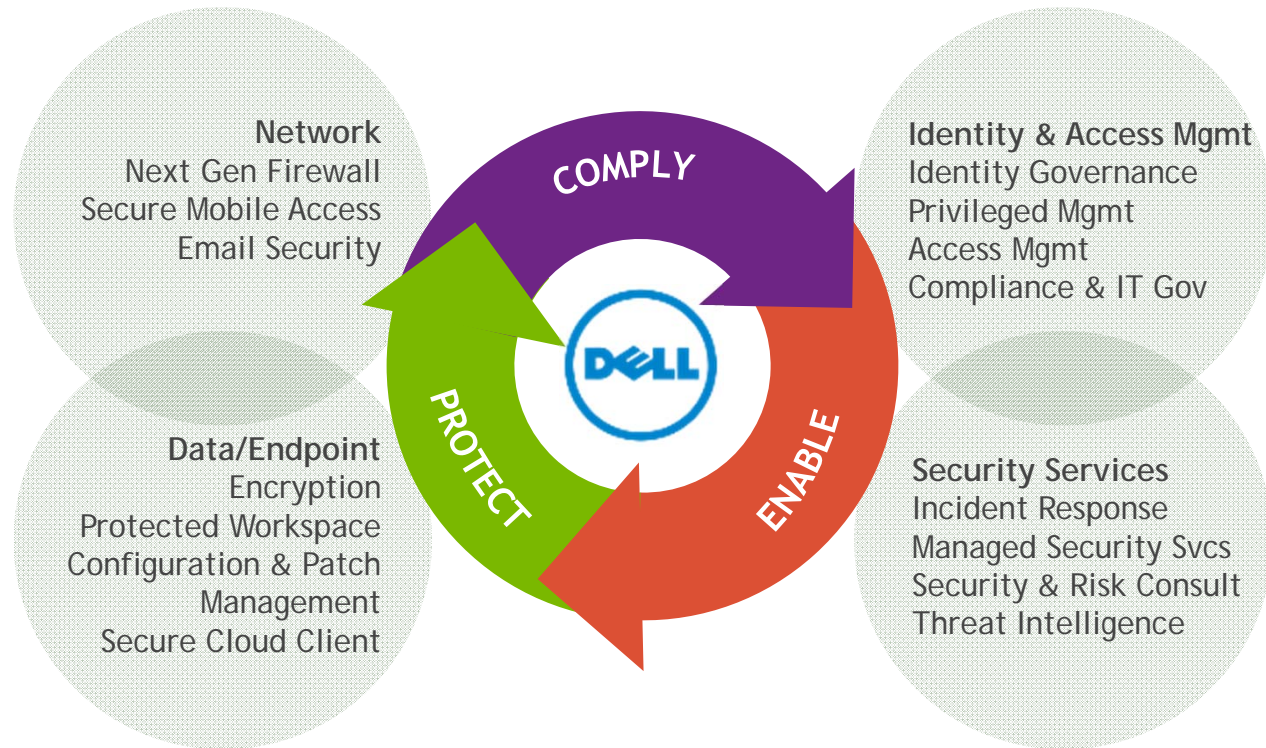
Network
Next Gen Firewall
Secure Mobile Access
Email Security

COMPLY

Identity & Access Mgmt
Identity Governance
Privileged Mgmt
Access Mgmt
Compliance & IT Gov

PROTECT

DELL

ENABLE

Data/Endpoint
Encryption
Protected Workspace
Configuration & Patch Management
Secure Cloud Client

Security Services
Incident Response
Managed Security Svcs
Security & Risk Consult
Threat Intelligence